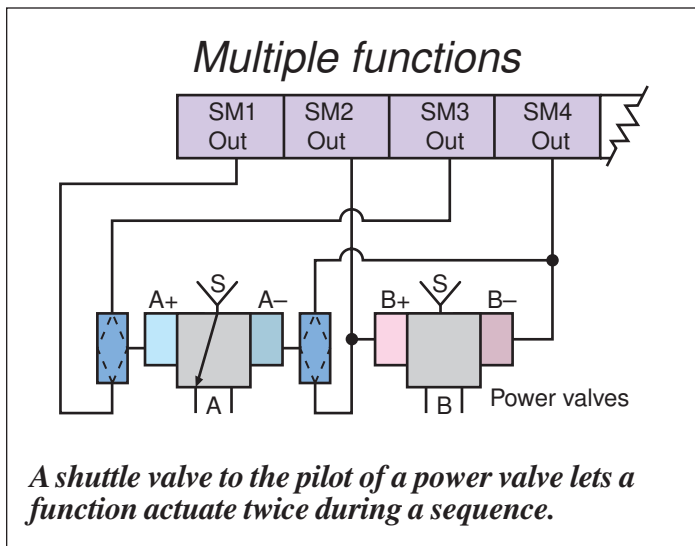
Multiple functions

| SM1 Out | SM2 Out | SM3 Out | SM4 Out |
|---|---|---|---|

A+

S

A–

B+

S

B–

A

B

Power valves

*A shuttle valve to the pilot of a power valve lets a function actuate twice during a sequence.*